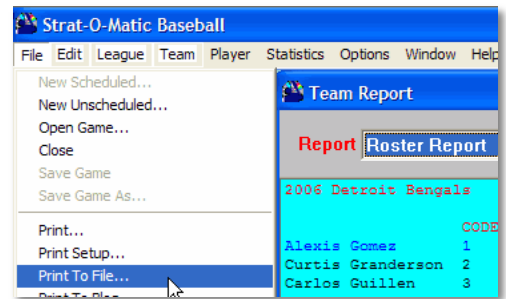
Strat-O-Matic Baseball

File Edit League Team Player Statistics Options Window Help

New Scheduled...
New Unscheduled...
Open Game...
Close
Save Game
Save Game As...

Print...
Print Setup...
Print To File...
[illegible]

Team Report

Report Roster Report

2006 Detroit Bengals

CODE
Alexis Gomez 1
Curtis Granderson 2
Carlos Guillen 3